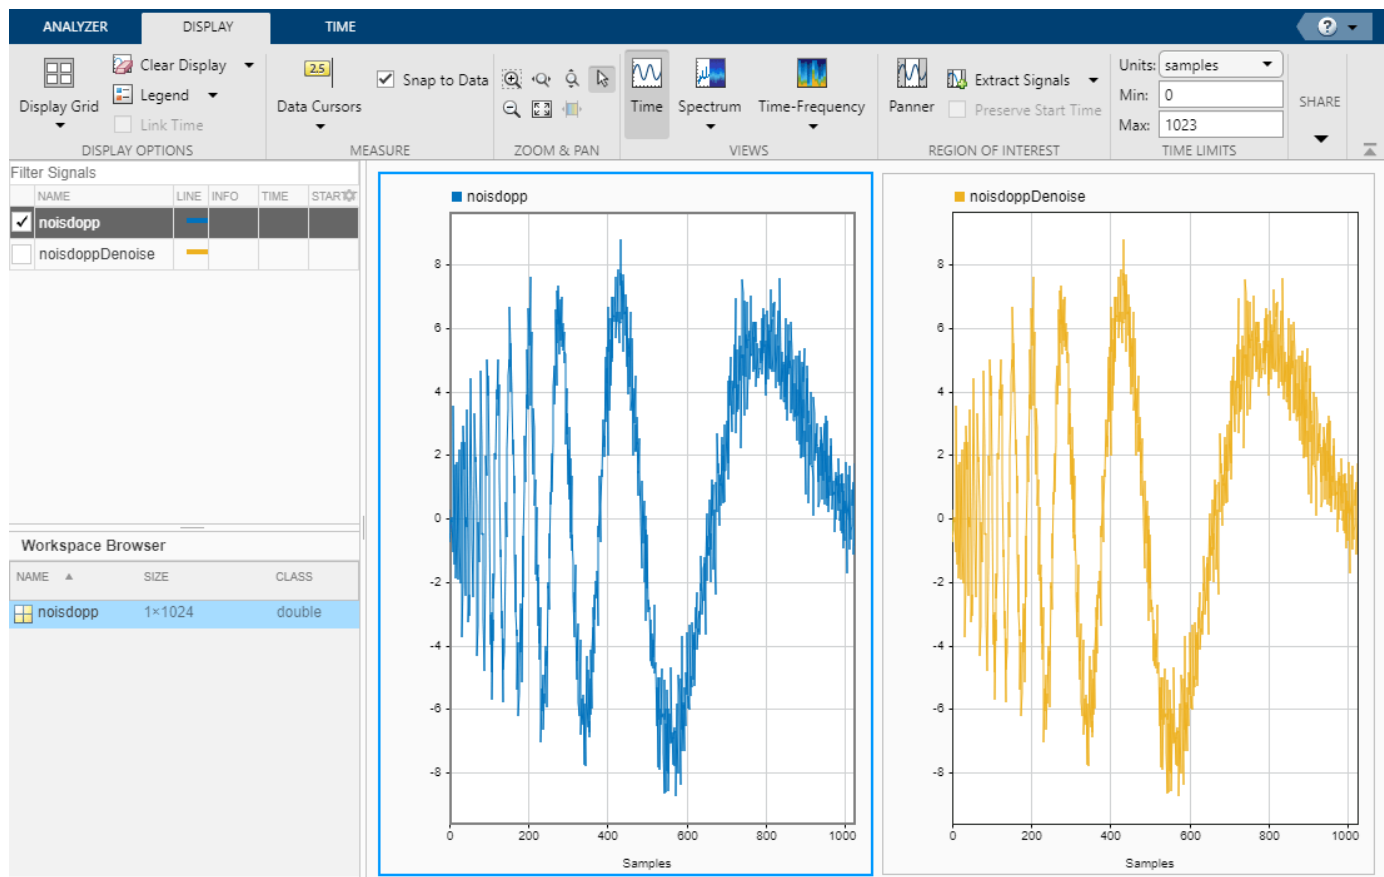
ANALYZER DISPLAY TIME

Display Grid
Clear Display
Legend
Link Time
DISPLAY OPTIONS

2.5
Data Cursors
Snap to Data
MEASURE

ZOOM & PAN

Time
Spectrum
Time-Frequency
VIEWS

Panner
Extract Signals
Preserve Start Time
REGION OF INTEREST

Units: samples
Min: 0
Max: 1023
TIME LIMITS

SHARE

Filter Signals

| NAME | LINE | INFO | TIME | START |
|---|---|---|---|---|
| noisdopp | | | | |
| noisdoppDenoise | | | | |

Workspace Browser

| NAME | SIZE | CLASS |
|---|---|---|
| noisdopp | 1×1024 | double |

noisdopp
8
6
4
2
0
-2
-4
-6
-8
0 200 400 600 800 1000
Samples

noisdoppDenoise
8
6
4
2
0
-2
-4
-6
-8
0 200 400 600 800 1000
Samples